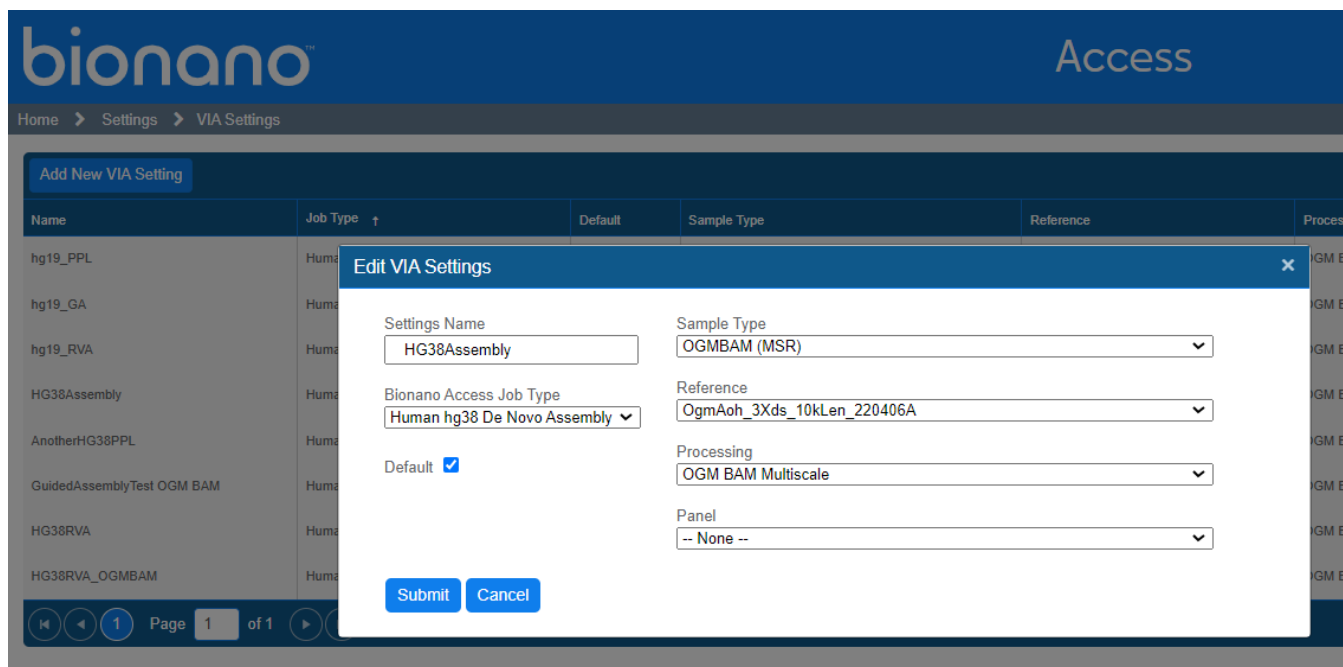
bionano™ Access

Home > Settings > VIA Settings

Add New VIA Setting

| Name | Job Type ↑ | Default | Sample Type | Reference | Proces |
|---|---|---|---|---|---|
| hg19_PPL | Huma | | | | OGM E |
| hg19_GA | Huma | | | | OGM E |
| hg19_RVA | Huma | | | | OGM E |
| HG38Assembly | Huma | | | | OGM E |
| AnotherHG38PPL | Huma | | | | OGM E |
| GuidedAssemblyTest OGM BAM | Huma | | | | OGM E |
| HG38RVA | Huma | | | | OGM E |
| HG38RVA_OGMBAM | Huma | | | | OGM E |

1 Page 1 of 1

Edit VIA Settings ×

Settings Name
HG38Assembly

Bionano Access Job Type
Human hg38 De Novo Assembly

Default

Sample Type
OGMBAM (MSR)

Reference
OgmAoh_3Xds_10kLen_220406A

Processing
OGM BAM Multiscale

Panel
-- None --

Submit Cancel